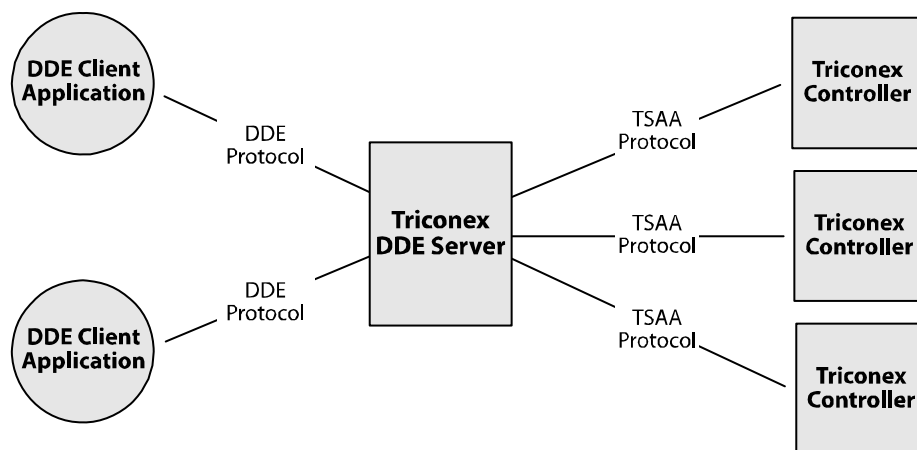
DDE Client Application

DDE Protocol

DDE Client Application

DDE Protocol

Triconex DDE Server

TSAA Protocol

TSAA Protocol

TSAA Protocol

Triconex Controller

Triconex Controller

Triconex Controller